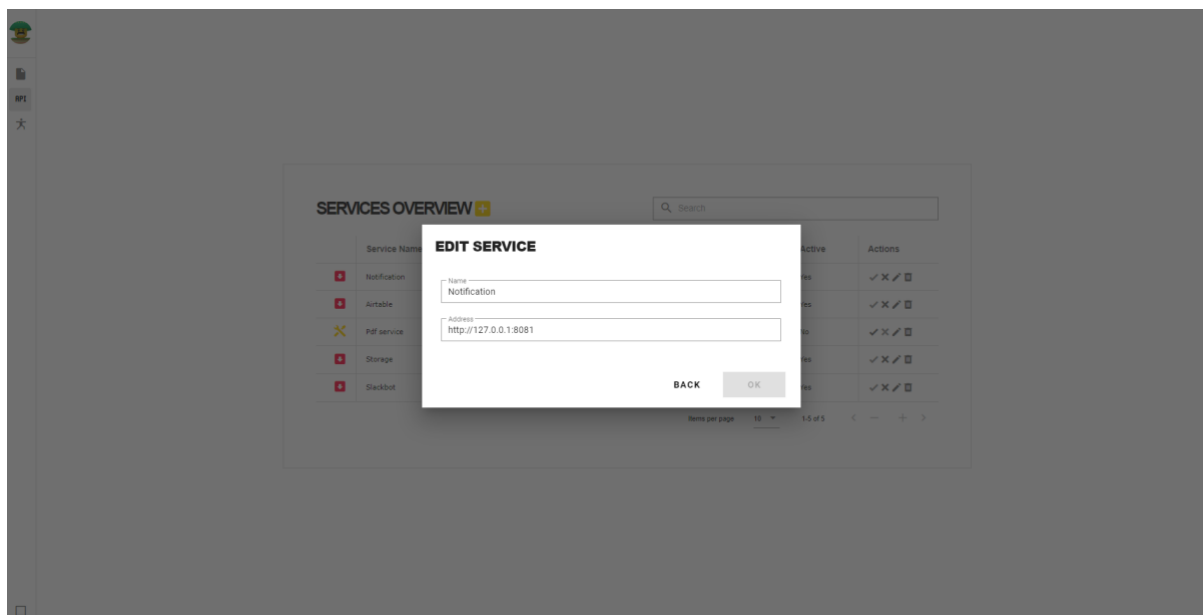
API

SERVICES OVERVIEW

Search

| | Service Name | Active | Actions |
|---|---|---|---|
| | Notification | Yes | |
| | Airtable | Yes | |
| | Pdf service | No | |
| | Storage | Yes | |
| | Slackbot | Yes | |

Items per page 10 1-5 of 5

EDIT SERVICE

Name
Notification

Address
http://127.0.0.1:8081

BACK OK